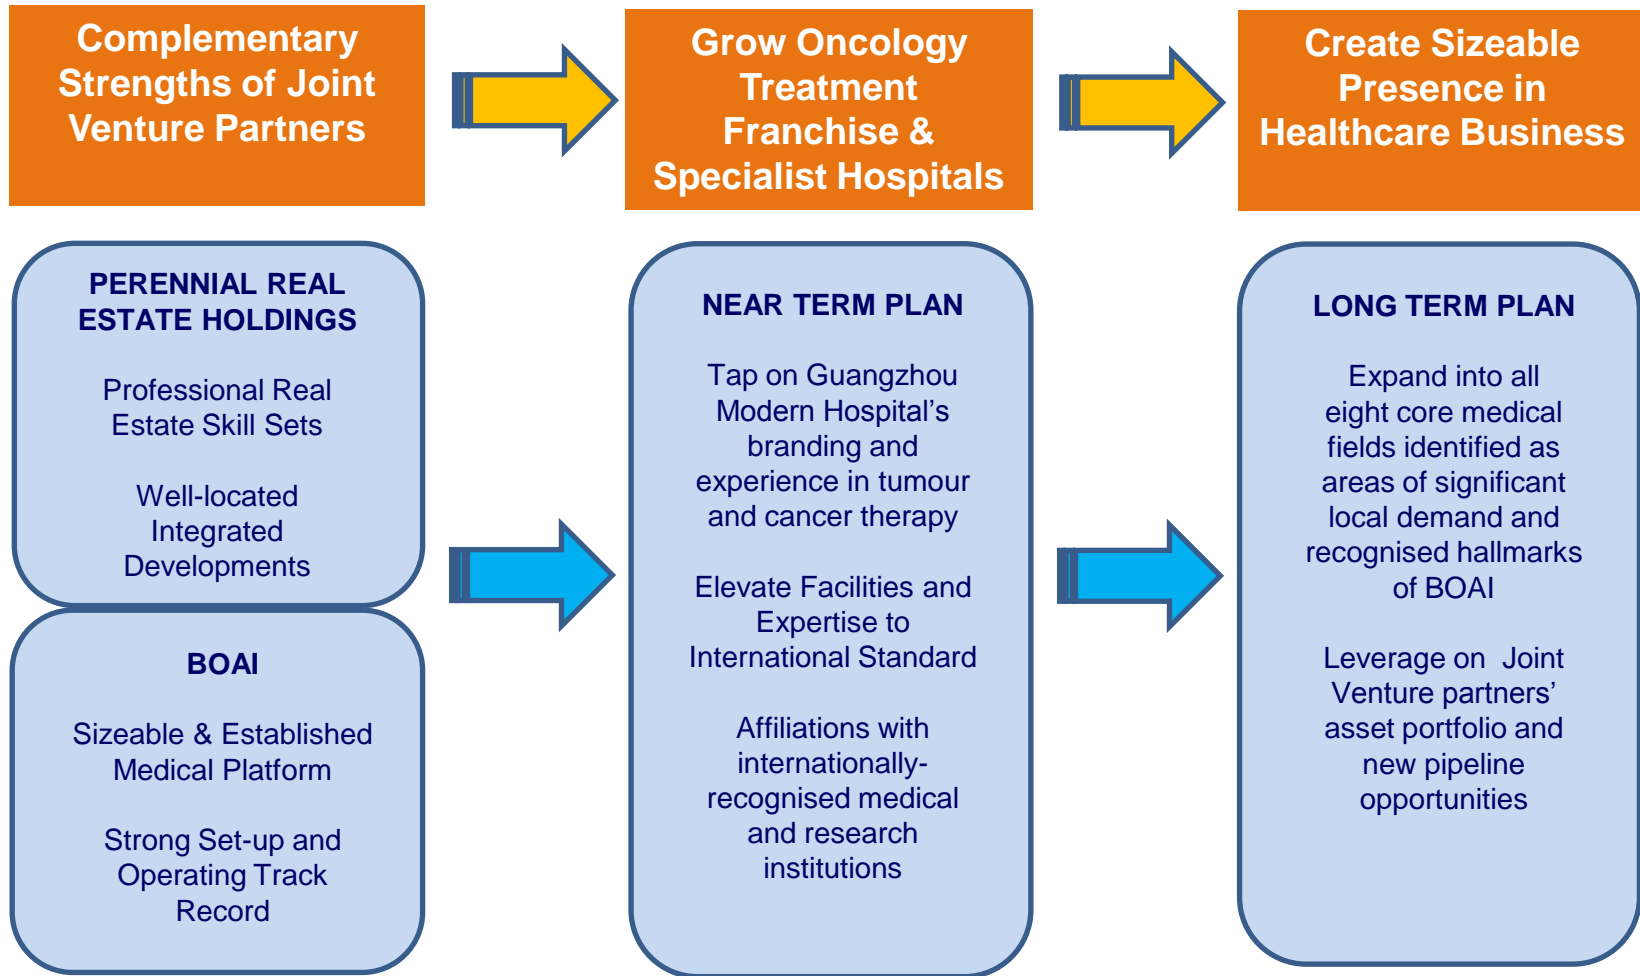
Complementary Strengths of Joint Venture Partners

Grow Oncology Treatment Franchise & Specialist Hospitals

Create Sizeable Presence in Healthcare Business

PERENNIAL REAL ESTATE HOLDINGS

Professional Real Estate Skill Sets

Well-located Integrated Developments

BOAI

Sizeable & Established Medical Platform

Strong Set-up and Operating Track Record

NEAR TERM PLAN

Tap on Guangzhou Modern Hospital's branding and experience in tumour and cancer therapy

Elevate Facilities and Expertise to International Standard

Affiliations with internationally-recognised medical and research institutions

LONG TERM PLAN

Expand into all eight core medical fields identified as areas of significant local demand and recognised hallmarks of BOAI

Leverage on Joint Venture partners' asset portfolio and new pipeline opportunities